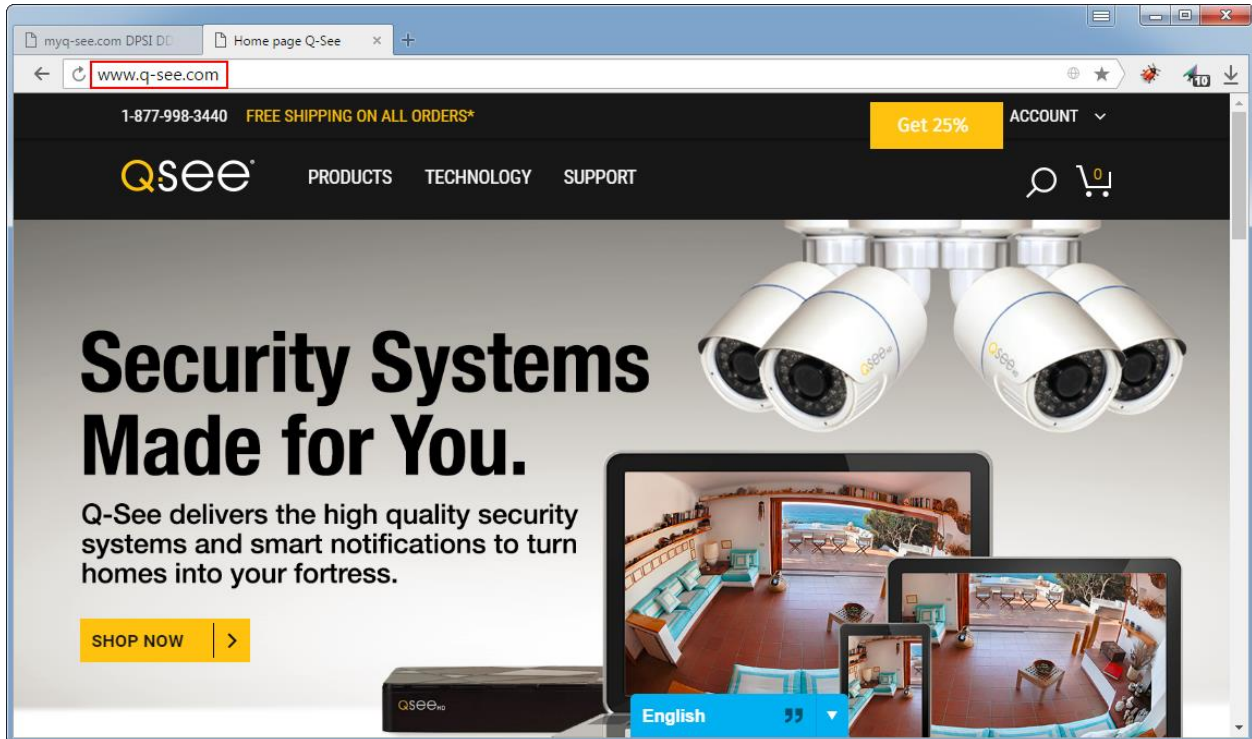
myq-see.com DPSI DD

Home page Q-See ×

www.q-see.com

10

1-877-998-3440 FREE SHIPPING ON ALL ORDERS*

Get 25%

ACCOUNT

Qsee

PRODUCTS TECHNOLOGY SUPPORT

0

Security Systems Made for You.

Q-See delivers the high quality security systems and smart notifications to turn homes into your fortress.

SHOP NOW >

qsee

English